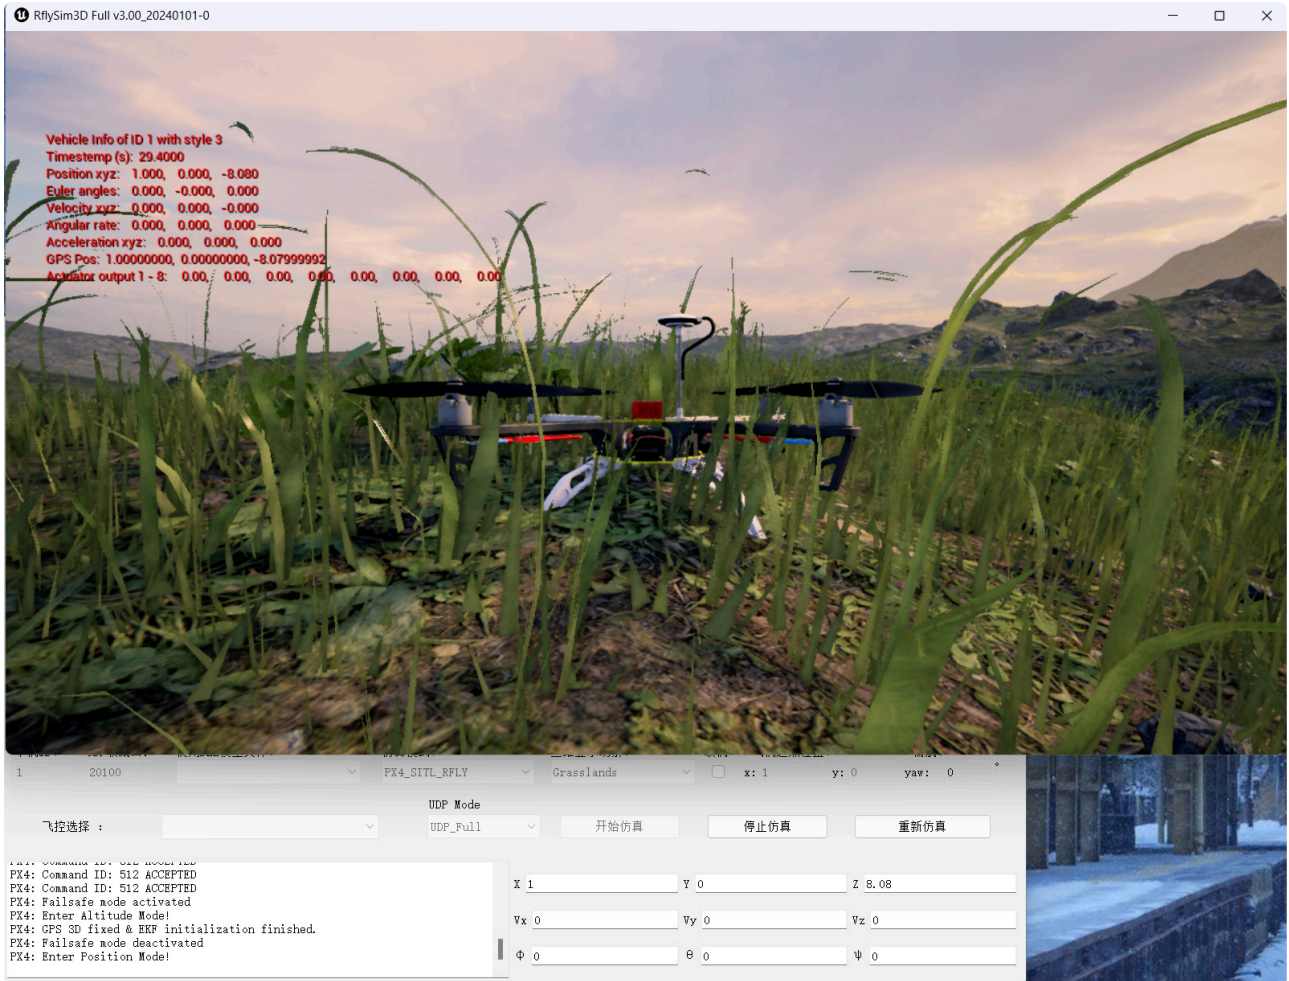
RflySim3D Full v3.00_20240101-0

Vehicle Info of ID 1 with style 3
Timestemp (s): 29.4000
Position xyz: 1.000, 0.000, -8.080
Euler angles: 0.000, -0.000, 0.000
Velocity xyz: 0.000, 0.000, -0.000
Angular rate: 0.000, 0.000, 0.000
Acceleration xyz: 0.000, 0.000, 0.000
GPS Pos: 1.00000000, 0.00000000, -8.07999992
Actuator output 1 - 8: 0.00, 0.00, 0.00, 0.00, 0.00, 0.00, 0.00, 0.00

1 20100 PX4_SITL_RFLY Grasslands x: 1 y: 0 yaw: 0

UDP Mode
飞控选择 : UDP_Full 开始仿真 停止仿真 重新仿真

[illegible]
PX4: Command ID: 512 ACCEPTED
PX4: Command ID: 512 ACCEPTED
PX4: Failsafe mode activated
PX4: Enter Altitude Mode!
PX4: GPS 3D fixed & EKF initialization finished.
PX4: Failsafe mode deactivated
PX4: Enter Position Mode!

X 1 Y 0 Z 8.08
Vx 0 Vy 0 Vz 0
Φ 0 θ 0 ψ 0